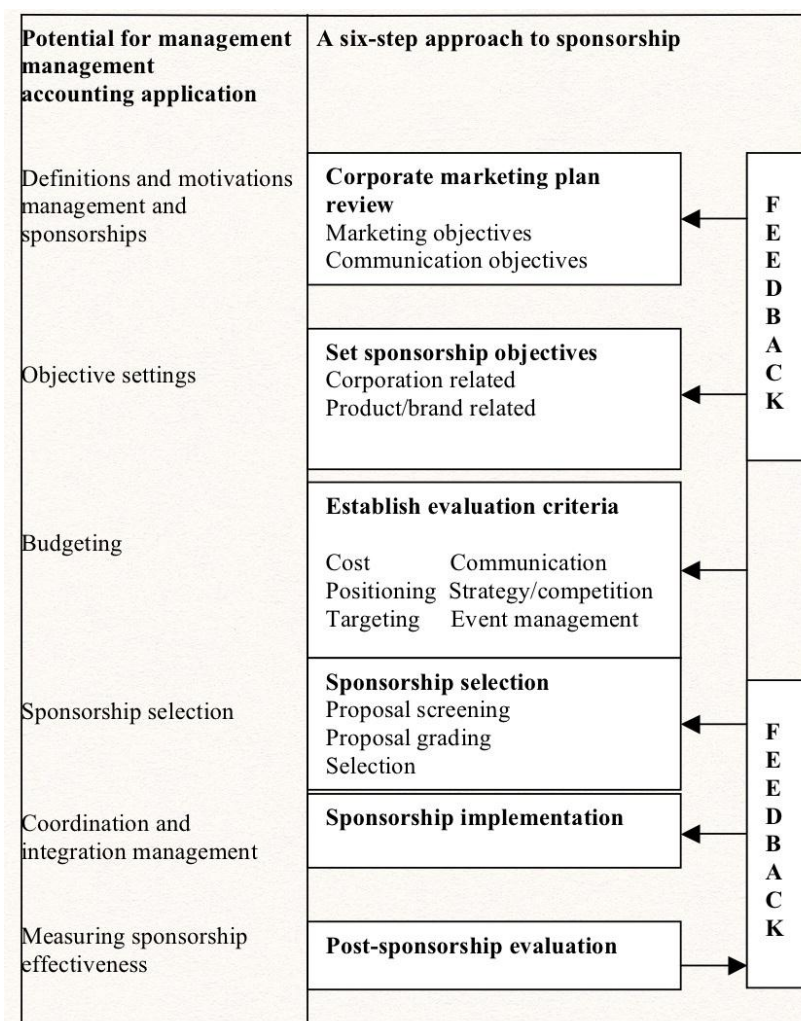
| Potential for management management accounting application | A six-step approach to sponsorship |
|---|---|
| Definitions and motivations management and sponsorships | **Corporate marketing plan review** Marketing objectives Communication objectives |
| Objective settings | **Set sponsorship objectives** Corporation related Product/brand related |
| Budgeting | **Establish evaluation criteria** Cost Communication Positioning Strategy/competition Targeting Event management |
| Sponsorship selection | **Sponsorship selection** Proposal screening Proposal grading Selection |
| Coordination and integration management | **Sponsorship implementation** |
| Measuring sponsorship effectiveness | **Post-sponsorship evaluation** |

F E E D B A C K

F E E D B A C K